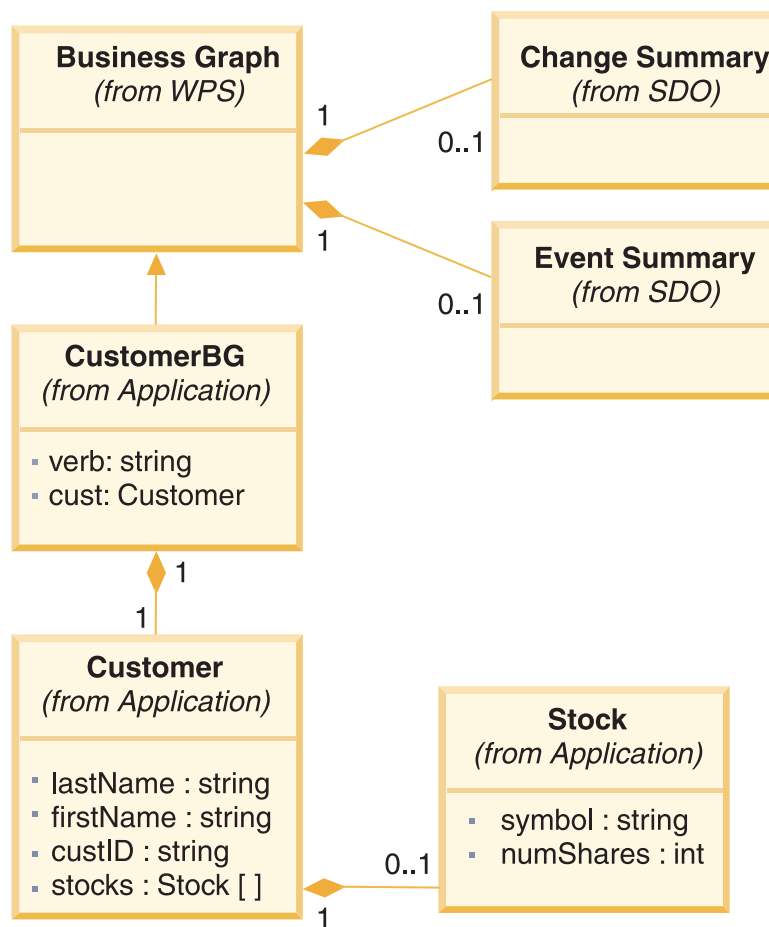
Business Graph
(from WPS)

1

0..1

Change Summary
(from SDO)

1

0..1

Event Summary
(from SDO)

CustomerBG
(from Application)

verb: string
cust: Customer

1

1

Customer
(from Application)

lastName : string
firstName : string
custID : string
stocks : Stock [ ]

0..1

1

Stock
(from Application)

symbol : string
numShares : int